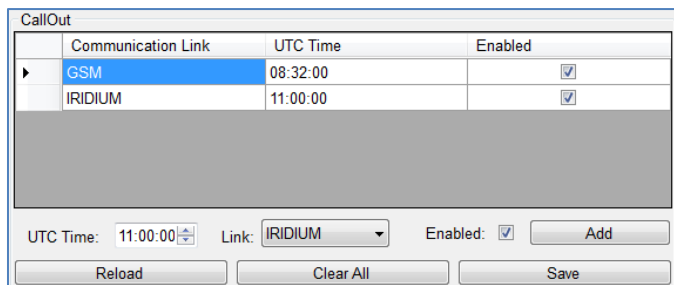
CallOut

| | Communication Link | UTC Time | Enabled |
|---|---|---|---|
| ▸ | GSM | 08:32:00 | ☑ |
| | IRIDIUM | 11:00:00 | ☑ |

UTC Time: 11:00:00 Link: IRIDIUM Enabled: ☑ Add

Reload Clear All Save